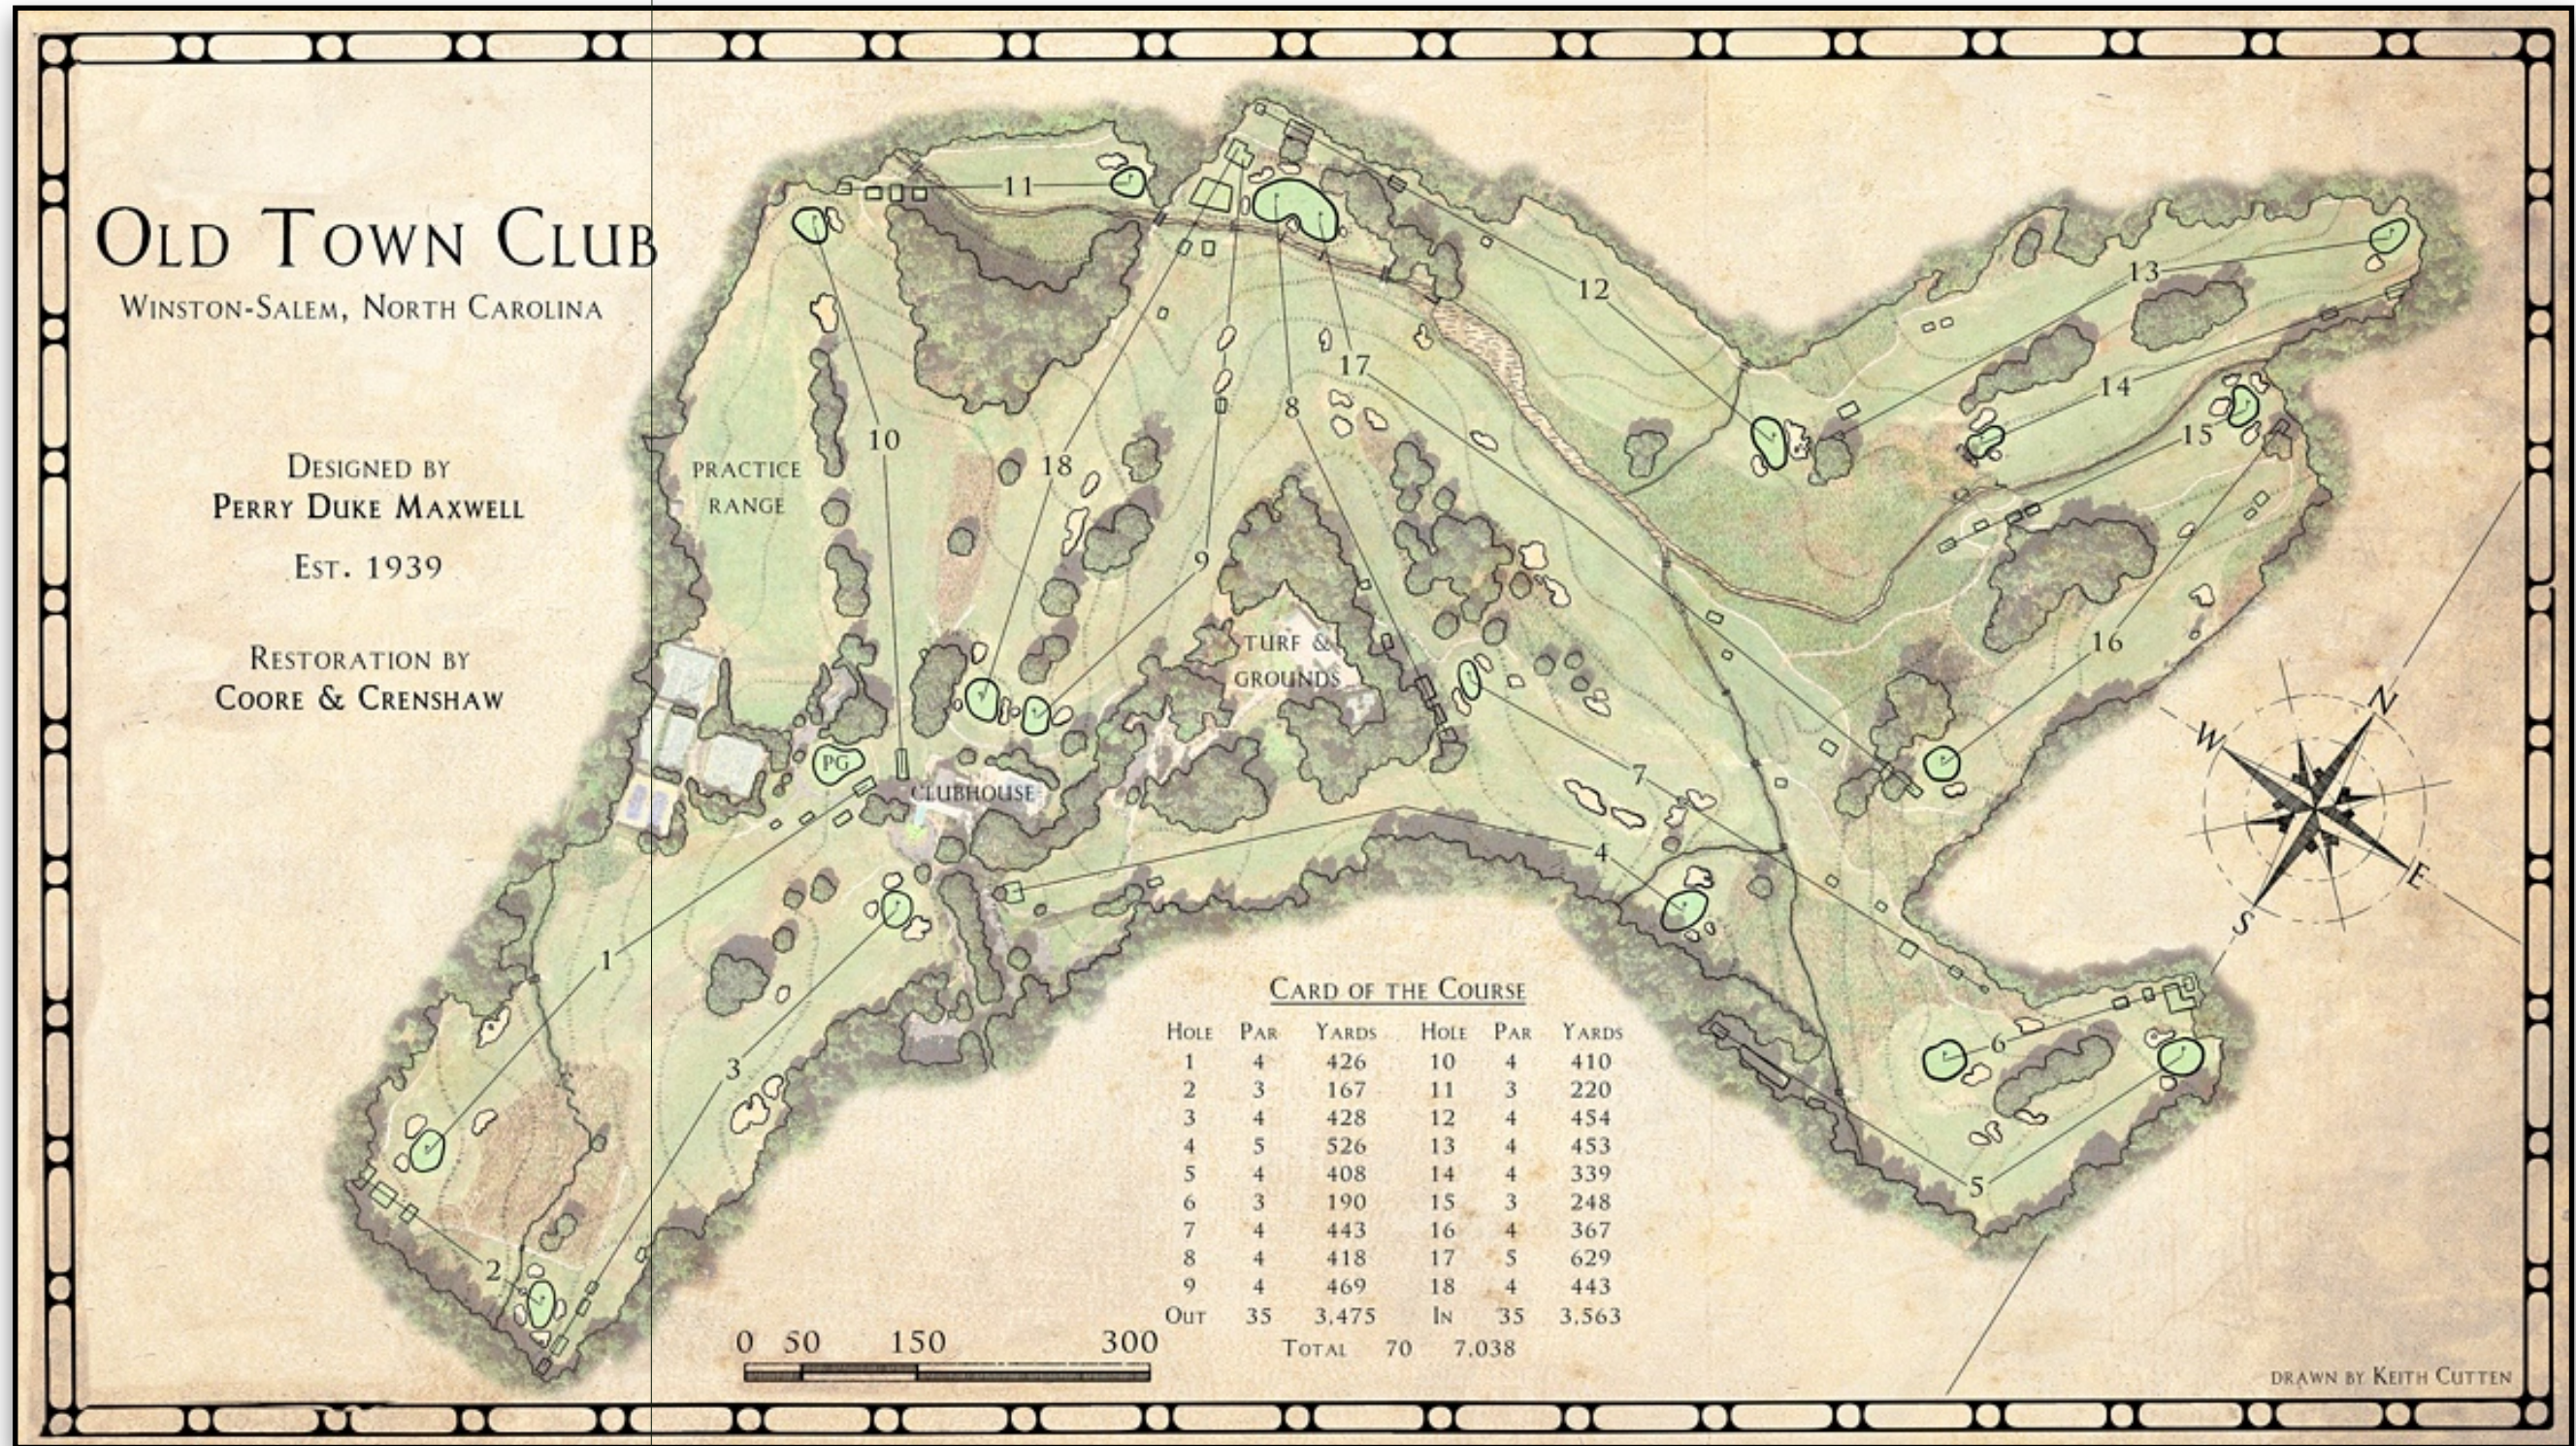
Old Town Club
Winston-Salem, North Carolina

Designed by
Perry Duke Maxwell
Est. 1939

Restoration by
Coore & Crenshaw

11
12
13
14
15
16
17
10
18
8
9
Practice Range
Turf & Grounds
PG
Clubhouse
7
4
1
3
2
6
5

N
W
E
S

Card of the Course

| Hole | Par | Yards | Hole | Par | Yards |
|---|---|---|---|---|---|
| 1 | 4 | 426 | 10 | 4 | 410 |
| 2 | 3 | 167 | 11 | 3 | 220 |
| 3 | 4 | 428 | 12 | 4 | 454 |
| 4 | 5 | 526 | 13 | 4 | 453 |
| 5 | 4 | 408 | 14 | 4 | 339 |
| 6 | 3 | 190 | 15 | 3 | 248 |
| 7 | 4 | 443 | 16 | 4 | 367 |
| 8 | 4 | 418 | 17 | 5 | 629 |
| 9 | 4 | 469 | 18 | 4 | 443 |
| Out | 35 | 3,475 | In | 35 | 3,563 |

Total 70 7,038

0 50 150 300

drawn by Keith Cutten